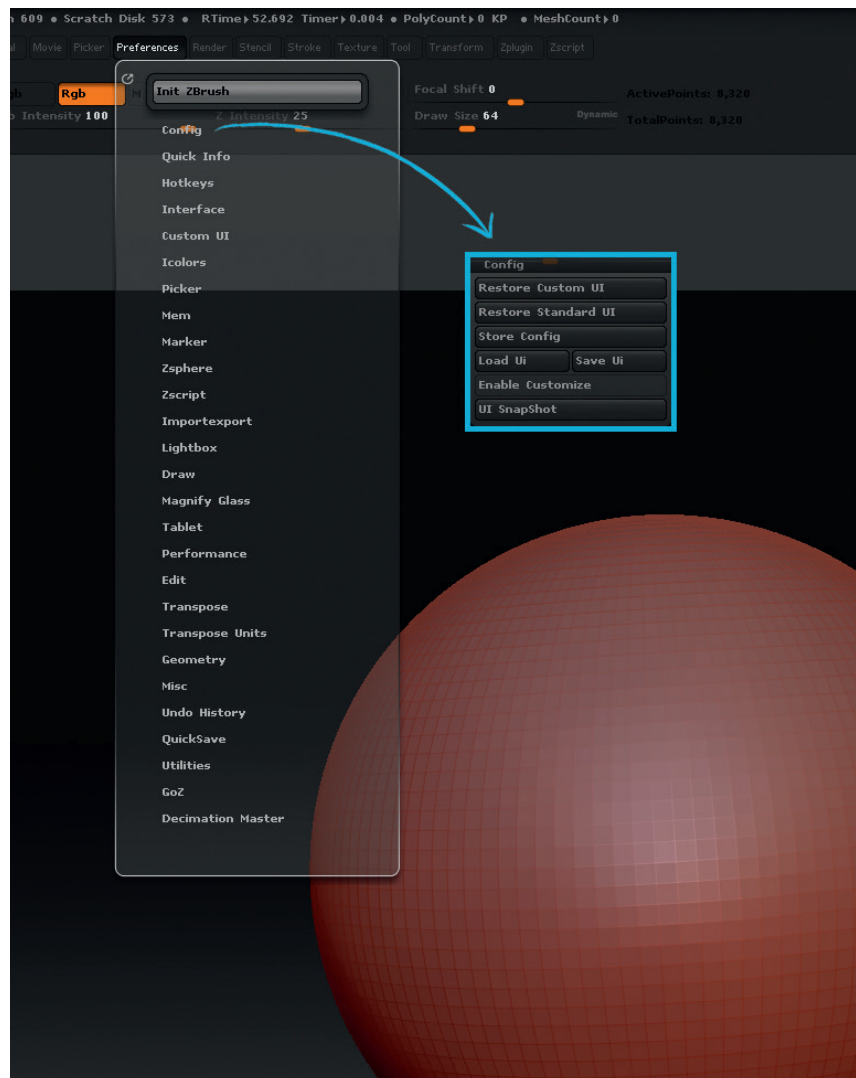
n 609 • Scratch Disk 573 • RTime 52.692 Timer 0.004 • PolyCount 0 KP • MeshCount 0

al Movie Picker Preferences Render Stencil Stroke Texture Tool Transform Zplugin Zscript

b Rgb M Init ZBrush Focal Shift 0 ActivePoints: 8,320

Intensity 100 Z Intensity 25 Draw Size 64 Dynamic TotalPoints: 8,320

Config
Quick Info
Hotkeys
Interface
Custom UI
Icolors
Picker
Mem
Marker
Zsphere
Zscript
Importexport
Lightbox
Draw
Magnify Glass
Tablet
Performance
Edit
Transpose
Transpose Units
Geometry
Misc
Undo History
QuickSave
Utilities
GoZ
Decimation Master

Config
Restore Custom UI
Restore Standard UI
Store Config
Load Ui
Save Ui
Enable Customize
UI SnapShot